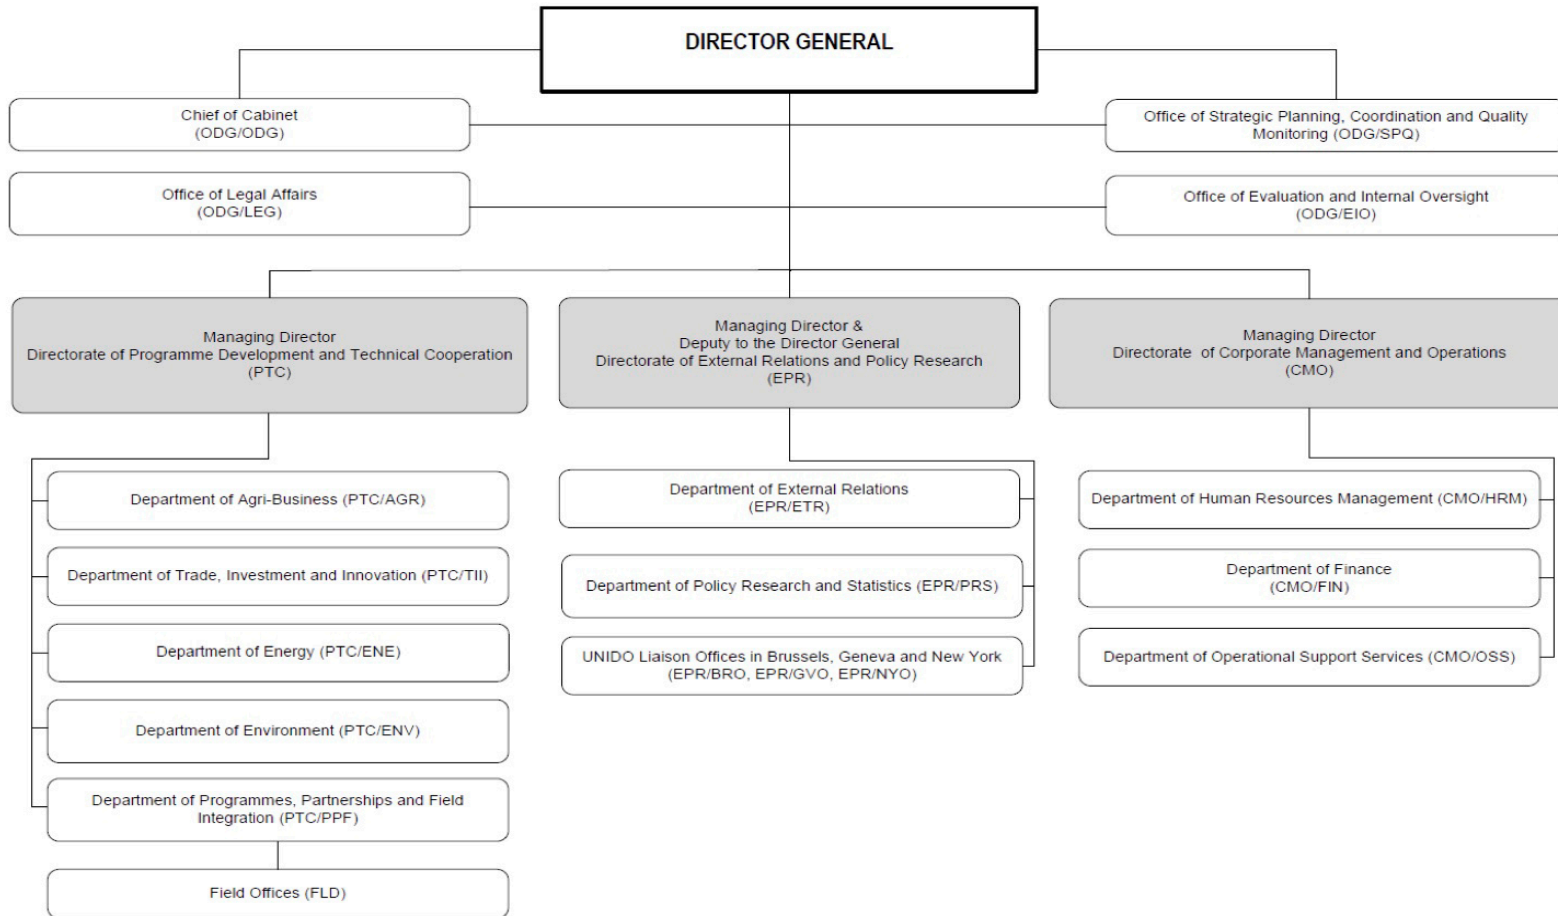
DIRECTOR GENERAL

Chief of Cabinet
(ODG/ODG)

Office of Strategic Planning, Coordination and Quality Monitoring (ODG/SPQ)

Office of Legal Affairs
(ODG/LEG)

Office of Evaluation and Internal Oversight
(ODG/EIO)

Managing Director
Directorate of Programme Development and Technical Cooperation
(PTC)

Managing Director &
Deputy to the Director General
Directorate of External Relations and Policy Research
(EPR)

Managing Director
Directorate of Corporate Management and Operations
(CMO)

Department of Agri-Business (PTC/AGR)

Department of Trade, Investment and Innovation (PTC/TII)

Department of Energy (PTC/ENE)

Department of Environment (PTC/ENV)

Department of Programmes, Partnerships and Field Integration (PTC/PPF)

Field Offices (FLD)

Department of External Relations
(EPR/ETR)

Department of Policy Research and Statistics (EPR/PRS)

UNIDO Liaison Offices in Brussels, Geneva and New York
(EPR/BRO, EPR/GVO, EPR/NYO)

Department of Human Resources Management (CMO/HRM)

Department of Finance
(CMO/FIN)

Department of Operational Support Services (CMO/OSS)